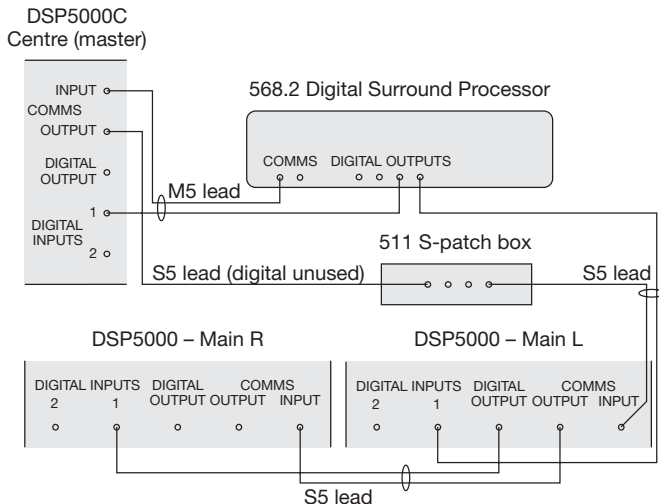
DSP5000C
Centre (master)

INPUT
COMMS
OUTPUT
DIGITAL OUTPUT
1
DIGITAL INPUTS
2

568.2 Digital Surround Processor

COMMS DIGITAL OUTPUTS

M5 lead

511 S-patch box

S5 lead (digital unused)

S5 lead

DSP5000 – Main R

DIGITAL INPUTS 2 1 DIGITAL OUTPUT COMMS OUTPUT INPUT

DSP5000 – Main L

DIGITAL INPUTS 2 1 DIGITAL OUTPUT COMMS OUTPUT INPUT

S5 lead